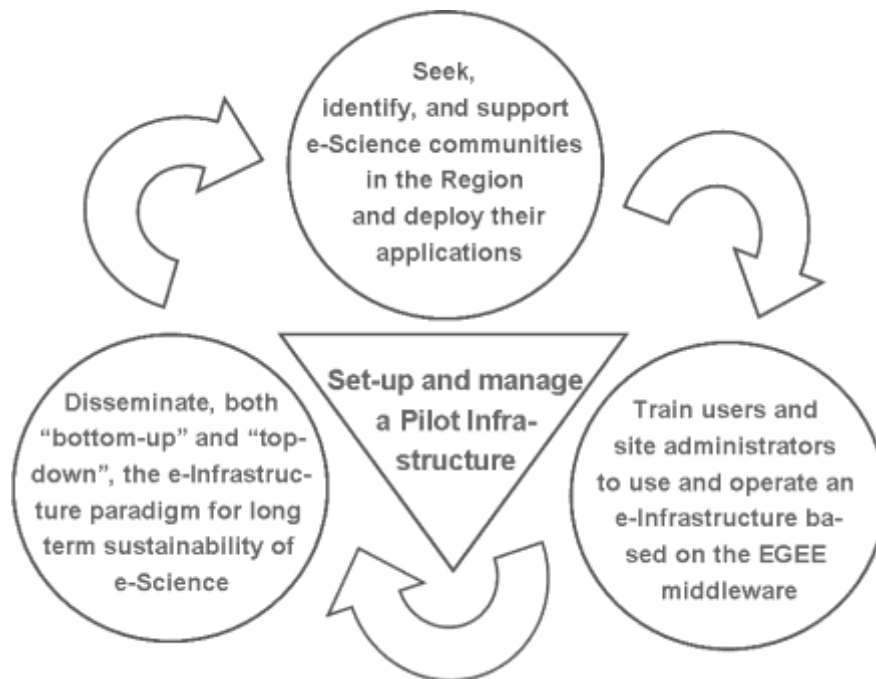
Seek, identify, and support e-Science communities in the Region and deploy their applications

Set-up and manage a Pilot Infrastructure

Disseminate, both "bottom-up" and "top-down", the e-Infrastructure paradigm for long term sustainability of e-Science

Train users and site administrators to use and operate an e-Infrastructure based on the EGEE middleware